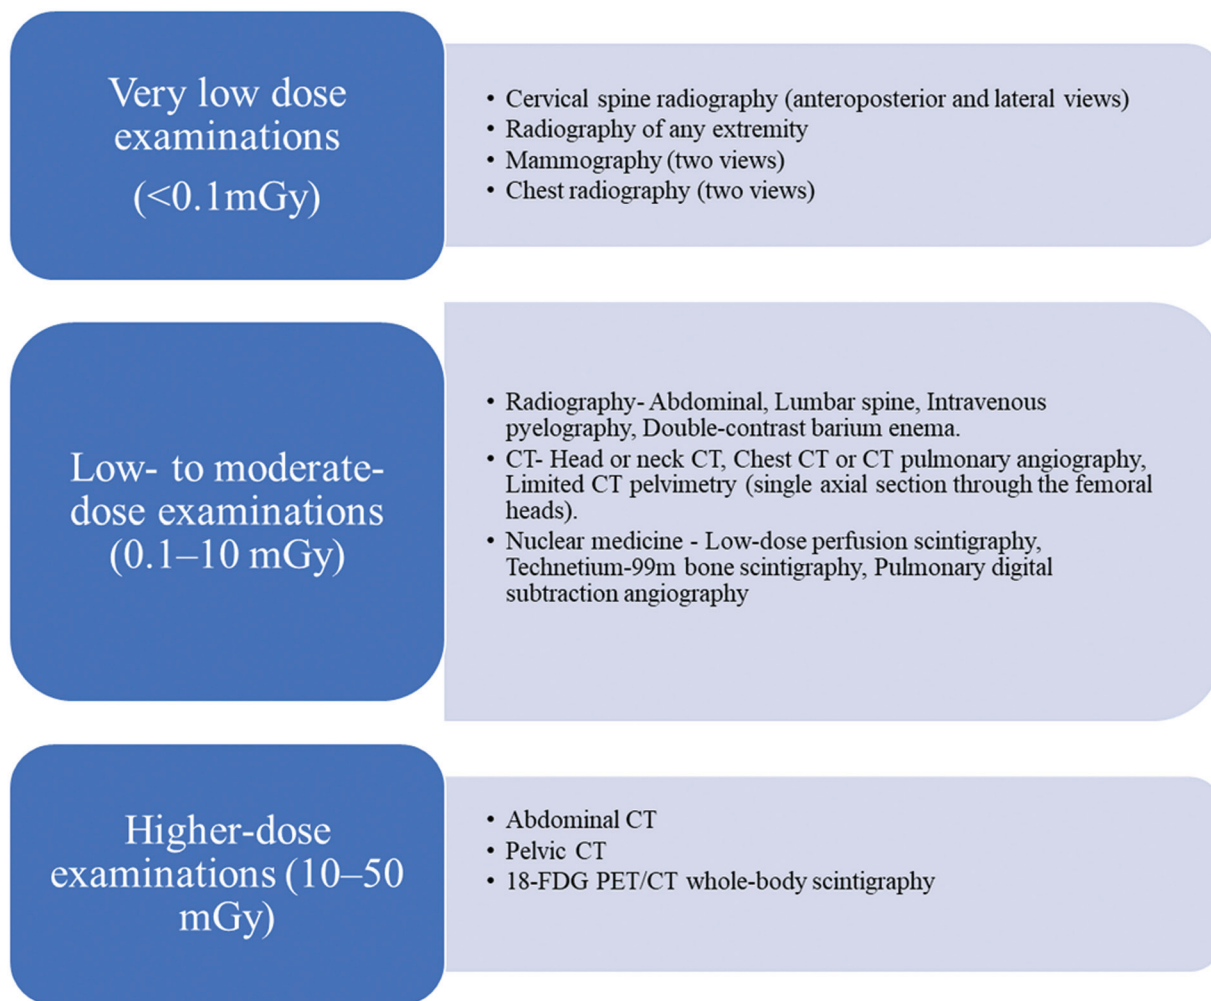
Very low dose examinations (<0.1mGy)

• Cervical spine radiography (anteroposterior and lateral views)
• Radiography of any extremity
• Mammography (two views)
• Chest radiography (two views)

Low- to moderate-dose examinations (0.1–10 mGy)

• Radiography- Abdominal, Lumbar spine, Intravenous pyelography, Double-contrast barium enema.
• CT- Head or neck CT, Chest CT or CT pulmonary angiography, Limited CT pelvimetry (single axial section through the femoral heads).
• Nuclear medicine - Low-dose perfusion scintigraphy, Technetium-99m bone scintigraphy, Pulmonary digital subtraction angiography

Higher-dose examinations (10–50 mGy)

• Abdominal CT
• Pelvic CT
• 18-FDG PET/CT whole-body scintigraphy